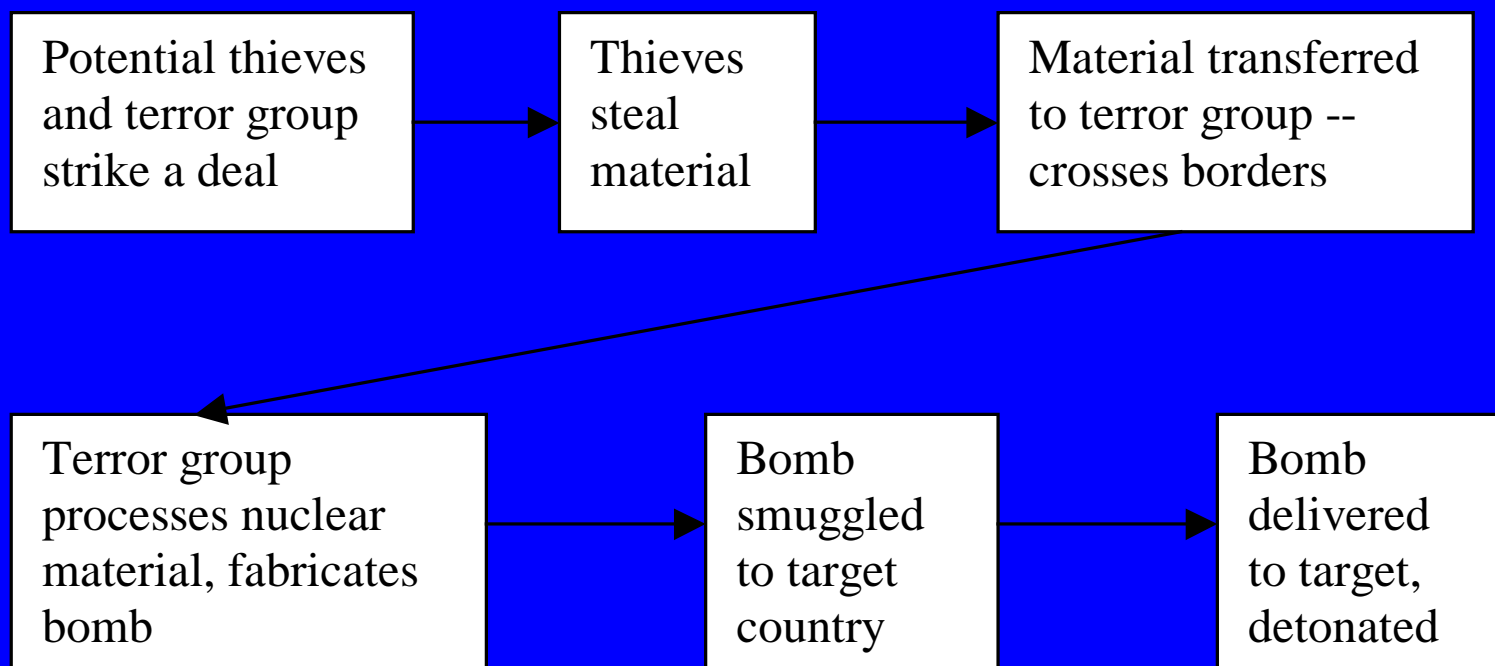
Potential thieves and terror group strike a deal

Thieves steal material

Material transferred to terror group -- crosses borders

Terror group processes nuclear material, fabricates bomb

Bomb smuggled to target country

Bomb delivered to target, detonated